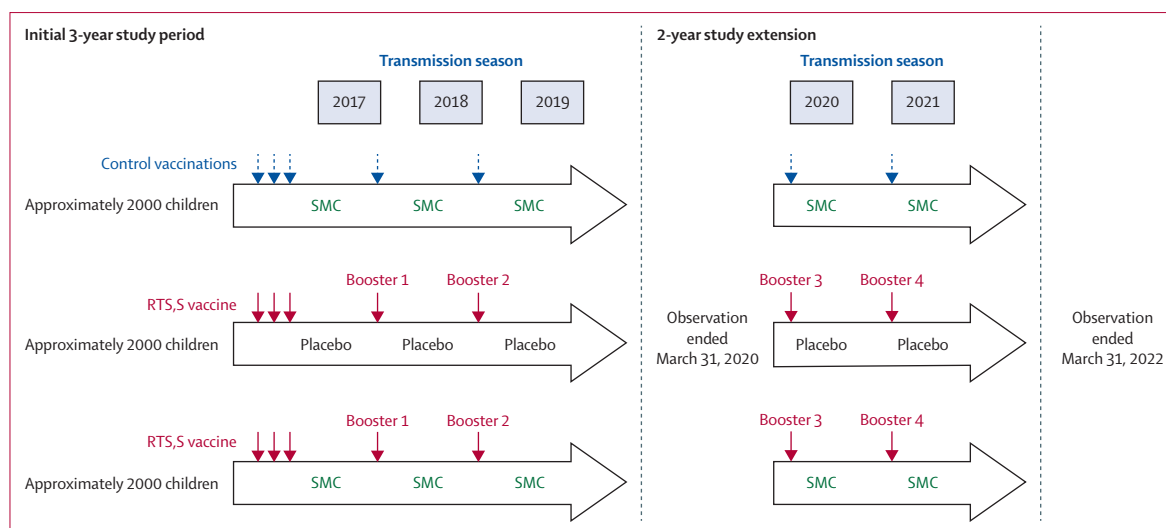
Initial 3-year study period

Transmission season

2017

2018

2019

Control vaccinations

Approximately 2000 children

SMC

SMC

SMC

RTS,S vaccine

Booster 1

Booster 2

Approximately 2000 children

Placebo

Placebo

Placebo

RTS,S vaccine

Booster 1

Booster 2

Approximately 2000 children

SMC

SMC

SMC

Observation ended March 31, 2020

2-year study extension

Transmission season

2020

2021

SMC

SMC

Booster 3

Booster 4

Placebo

Placebo

Booster 3

Booster 4

SMC

SMC

Observation ended March 31, 2022